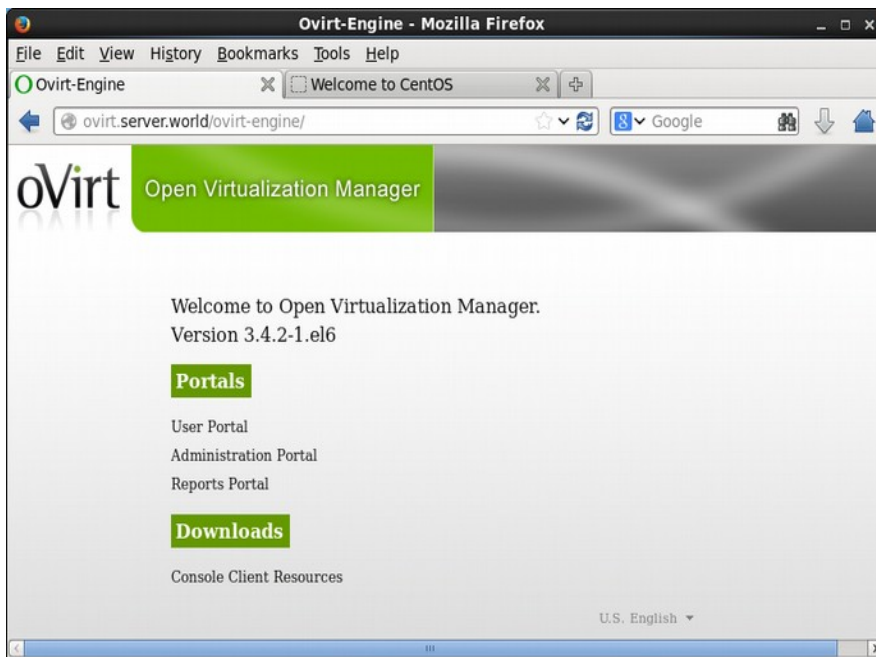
Ovirt-Engine - Mozilla Firefox

File Edit View History Bookmarks Tools Help

Ovirt-Engine

Welcome to CentOS

ovirt.server.world/ovirt-engine/

Google

oVirt Open Virtualization Manager

Welcome to Open Virtualization Manager.
Version 3.4.2-1.el6

Portals

User Portal

Administration Portal

Reports Portal

Downloads

Console Client Resources

U.S. English